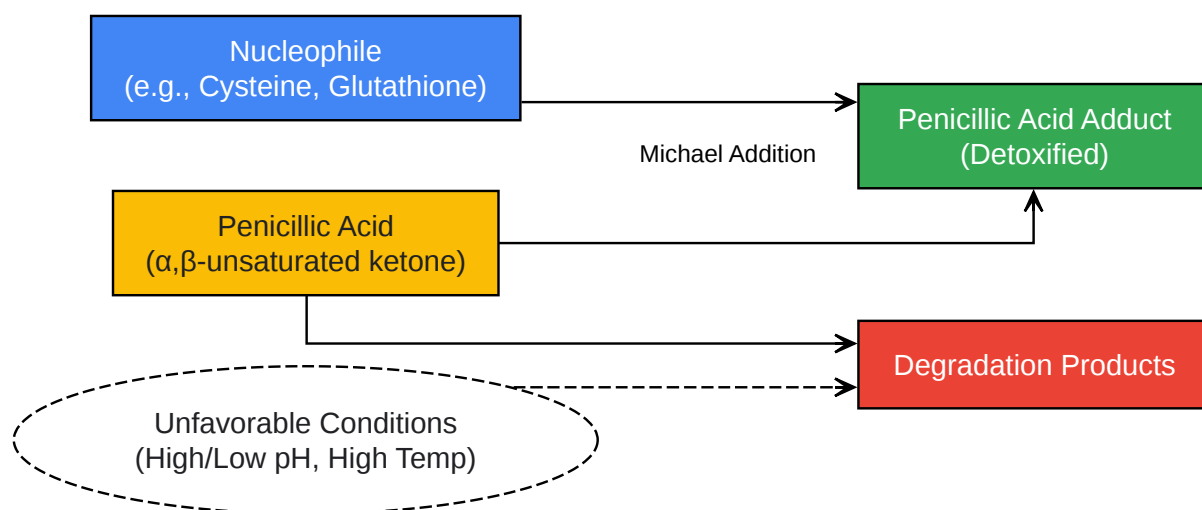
Nucleophile
(e.g., Cysteine, Glutathione)

Michael Addition

Penicillic Acid Adduct
(Detoxified)

Penicillic Acid
(α,β-unsaturated ketone)

Degradation Products

Unfavorable Conditions
(High/Low pH, High Temp)